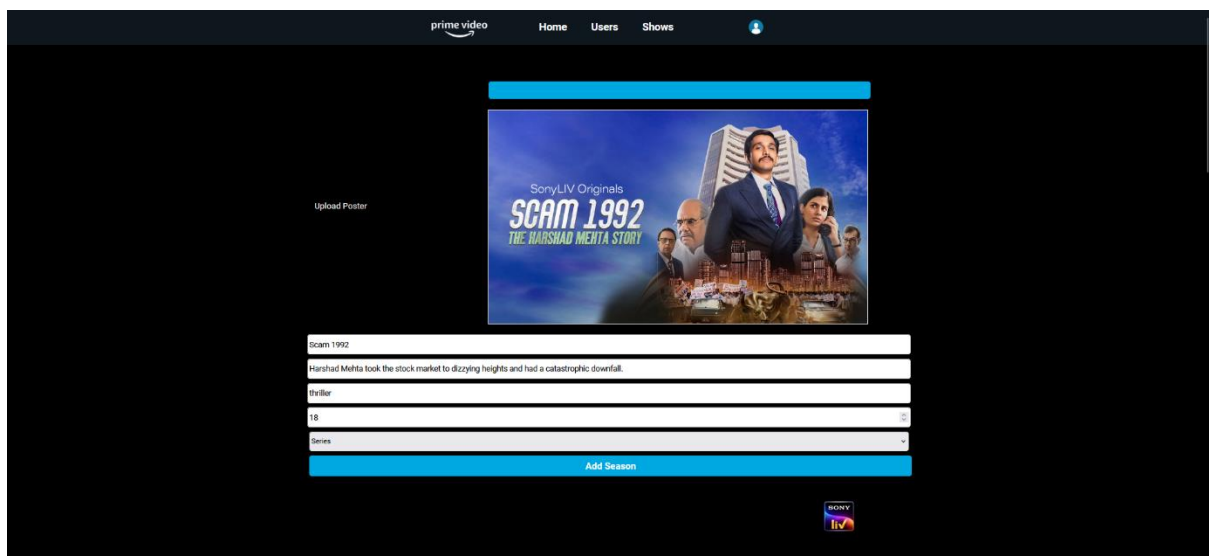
prime video

Home Users Shows

Upload Poster

SonyLIV Originals
SCAM 1992
THE HARSHAD MEHTA STORY

Scam 1992

Harshad Mehta took the stock market to dizzying heights and had a catastrophic downfall.

thriller

18

Series

Add Season

SONY
liv